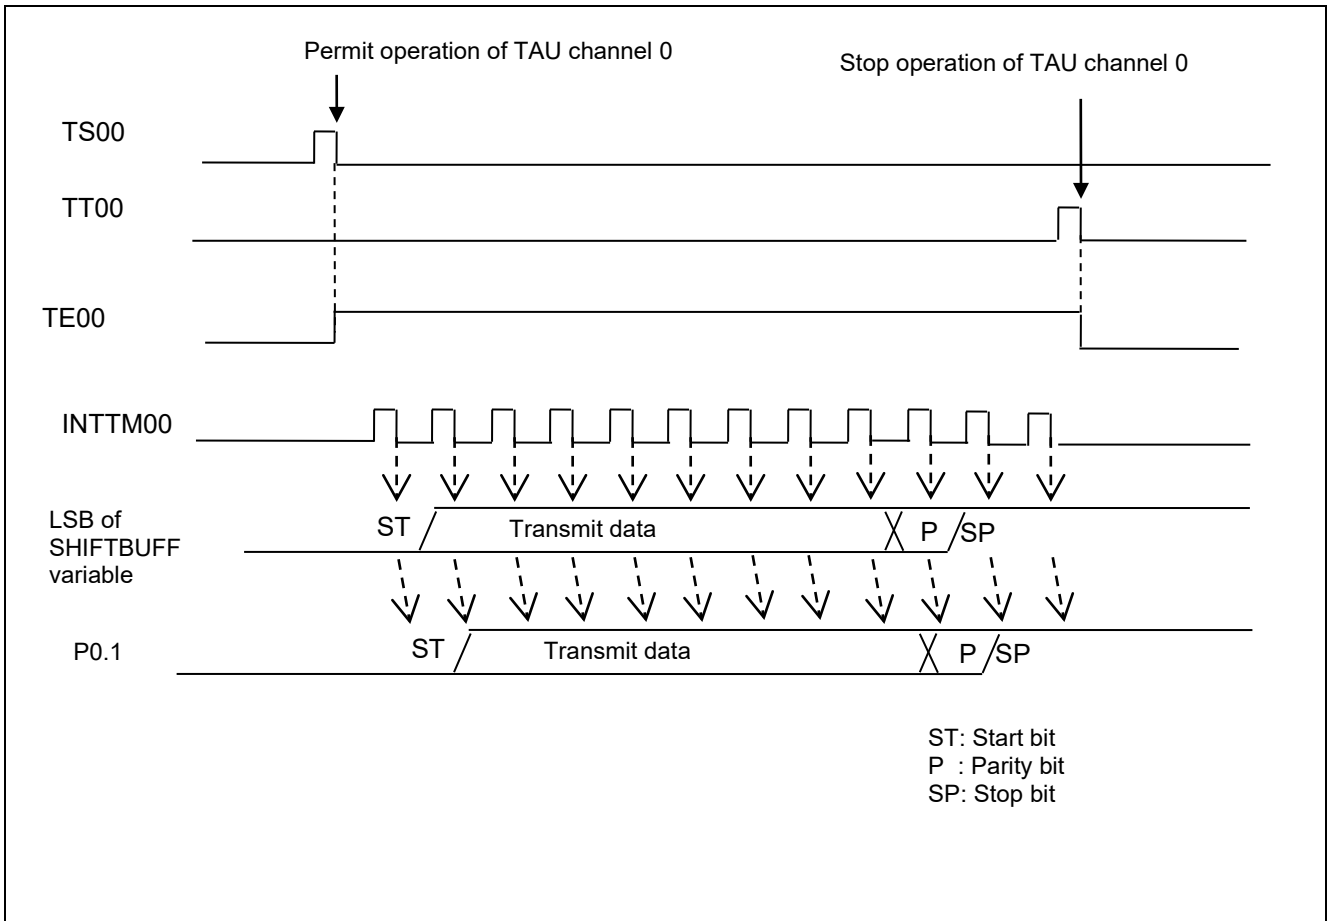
Permit operation of TAU channel 0

Stop operation of TAU channel 0

TS00

TT00

TE00

INTTM00

LSB of SHIFTBUFF variable

ST

Transmit data

P

SP

P0.1

ST

Transmit data

P

SP

ST: Start bit
P : Parity bit
SP: Stop bit